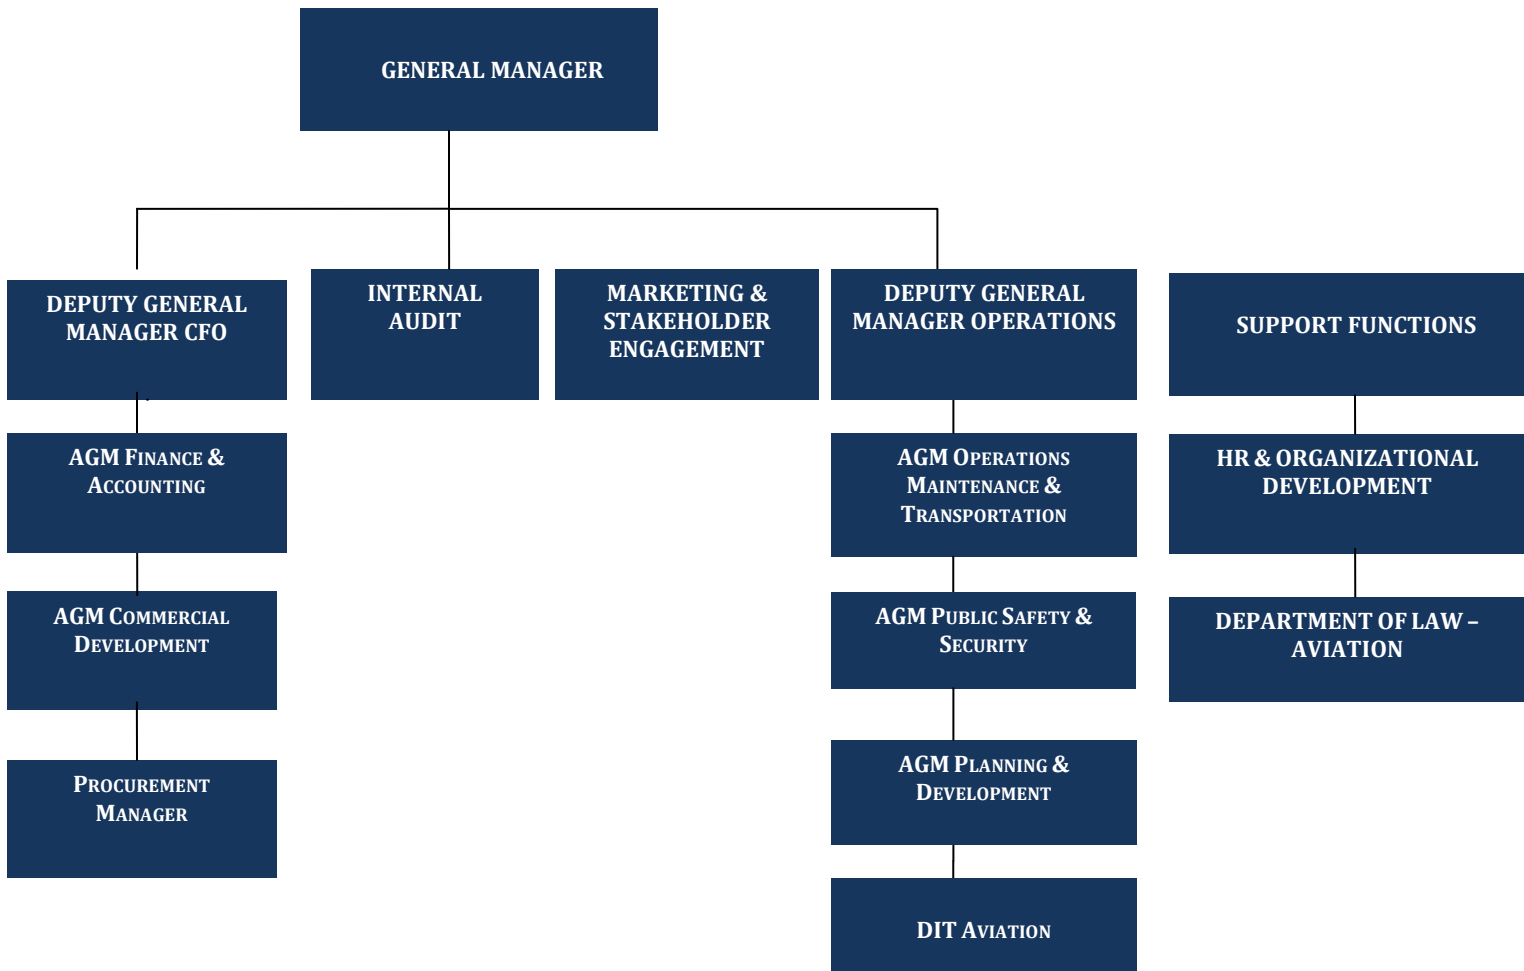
GENERAL MANAGER

DEPUTY GENERAL MANAGER CFO

INTERNAL AUDIT

MARKETING & STAKEHOLDER ENGAGEMENT

DEPUTY GENERAL MANAGER OPERATIONS

SUPPORT FUNCTIONS

AGM FINANCE & ACCOUNTING

AGM COMMERCIAL DEVELOPMENT

PROCUREMENT MANAGER

AGM OPERATIONS MAINTENANCE & TRANSPORTATION

AGM PUBLIC SAFETY & SECURITY

AGM PLANNING & DEVELOPMENT

DIT AVIATION

HR & ORGANIZATIONAL DEVELOPMENT

DEPARTMENT OF LAW – AVIATION